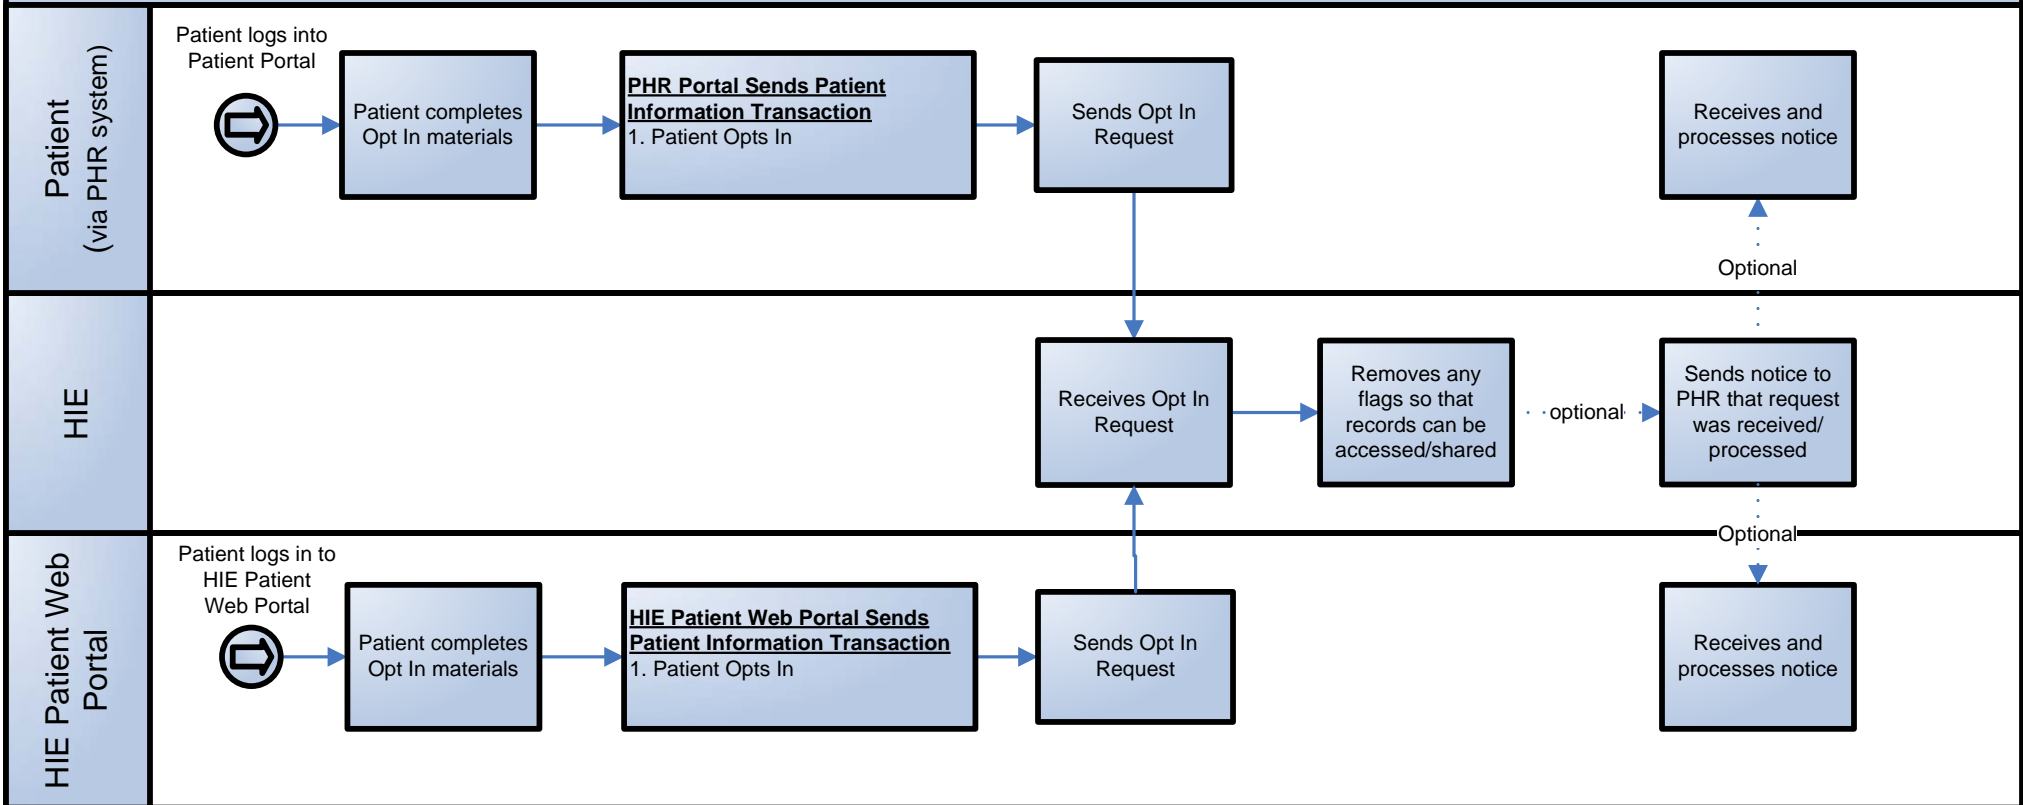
Patient
(via PHR system)

Patient logs into Patient Portal

Patient completes Opt In materials

**PHR Portal Sends Patient Information Transaction**
1. Patient Opts In

Sends Opt In Request

Receives and processes notice

Optional

HIE

Receives Opt In Request

Removes any flags so that records can be accessed/shared

optional

Sends notice to PHR that request was received/ processed

Optional

HIE Patient Web Portal

Patient logs in to HIE Patient Web Portal

Patient completes Opt In materials

**HIE Patient Web Portal Sends Patient Information Transaction**
1. Patient Opts In

Sends Opt In Request

Receives and processes notice